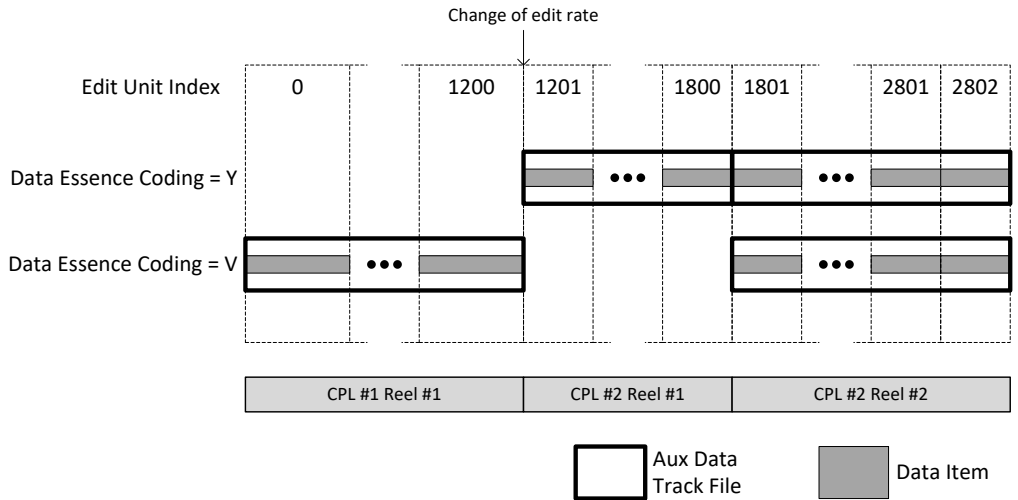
Change of edit rate

Edit Unit Index 0 1200 1201 1800 1801 2801 2802

Data Essence Coding = Y
•••
•••

Data Essence Coding = V
•••
•••

CPL #1 Reel #1
CPL #2 Reel #1
CPL #2 Reel #2

Aux Data Track File
Data Item